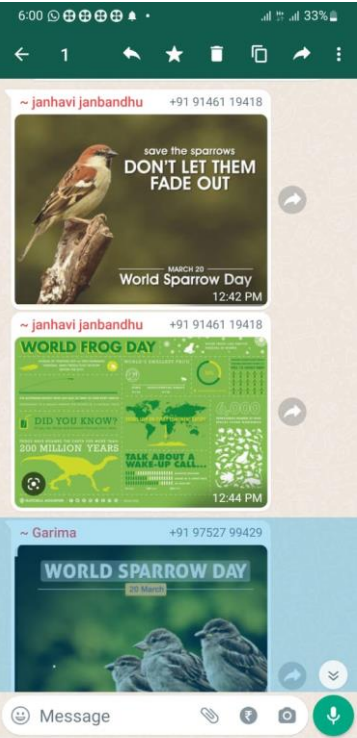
6:00 33%

1

~ janhavi janbandhu +91 91461 19418

save the sparrows
DON'T LET THEM FADE OUT

MARCH 20
World Sparrow Day

12:42 PM

~ janhavi janbandhu +91 91461 19418

WORLD FROG DAY

DID YOU KNOW?

200 MILLION YEARS

TALK ABOUT A WAKE-UP CALL...

12:44 PM

~ Garima +91 97527 99429

WORLD SPARROW DAY

20 March

Message